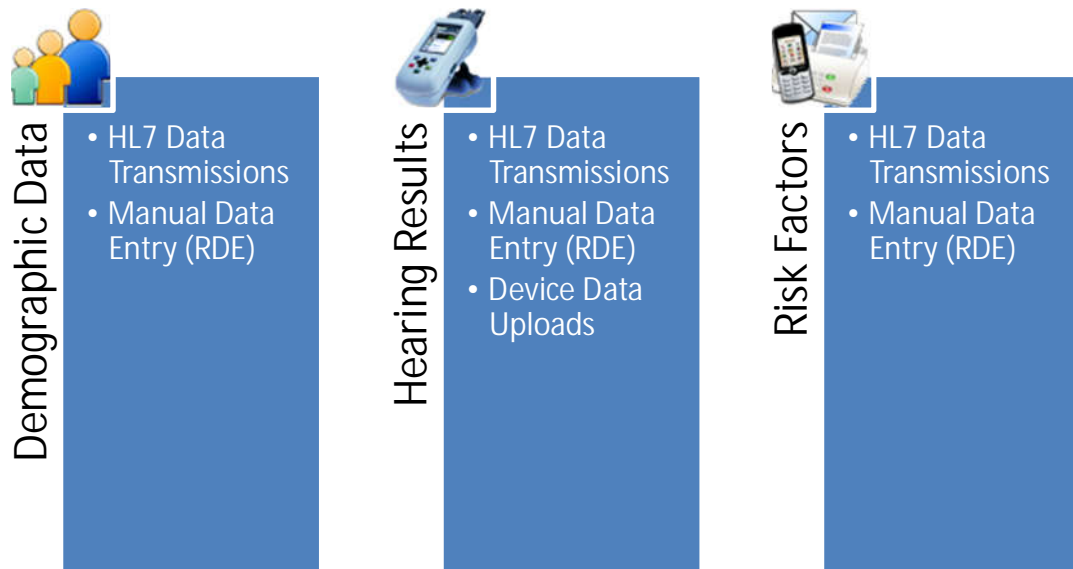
Demographic Data

- HL7 Data Transmissions
- Manual Data Entry (RDE)

Hearing Results

- HL7 Data Transmissions
- Manual Data Entry (RDE)
- Device Data Uploads

Risk Factors

- HL7 Data Transmissions
- Manual Data Entry (RDE)